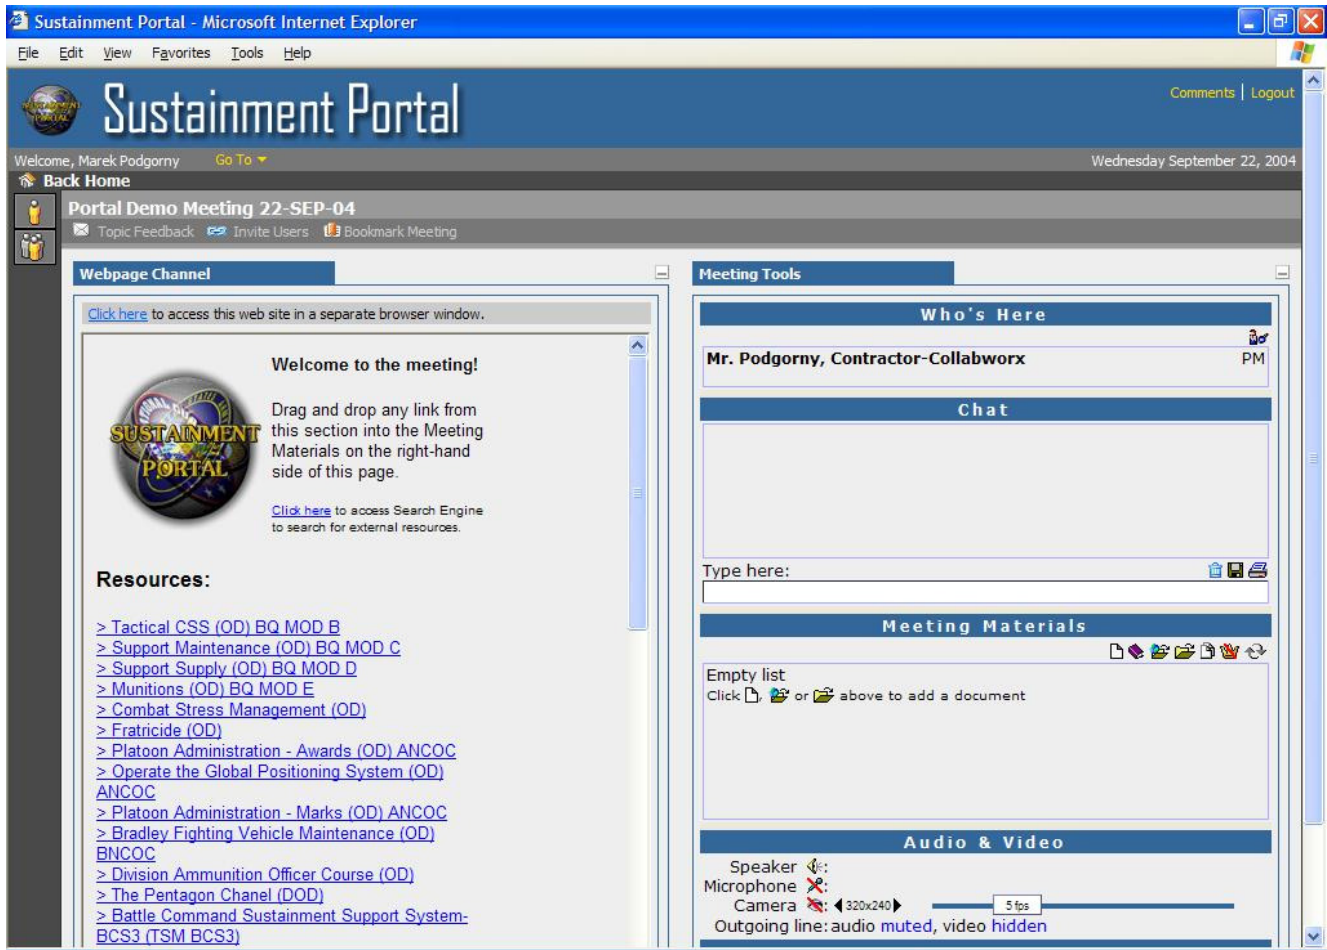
Sustainment Portal - Microsoft Internet Explorer

File Edit View Favorites Tools Help

Sustainment Portal

Comments | Logout

Welcome, Marek Podgorny Go To

Wednesday September 22, 2004

Back Home

Portal Demo Meeting 22-SEP-04

Topic Feedback Invite Users Bookmark Meeting

Webpage Channel

Click here to access this web site in a separate browser window.

SUSTAINMENT PORTAL

Welcome to the meeting!

Drag and drop any link from this section into the Meeting Materials on the right-hand side of this page.

Click here to access Search Engine to search for external resources.

Resources:

> Tactical CSS (OD) BQ MOD B
> Support Maintenance (OD) BQ MOD C
> Support Supply (OD) BQ MOD D
> Munitions (OD) BQ MOD E
> Combat Stress Management (OD)
> Fratricide (OD)
> Platoon Administration - Awards (OD) ANCOC
> Operate the Global Positioning System (OD) ANCOC
> Platoon Administration - Marks (OD) ANCOC
> Bradley Fighting Vehicle Maintenance (OD) BNCOC
> Division Ammunition Officer Course (OD)
> The Pentagon Chanel (DOD)
> Battle Command Sustainment Support System-BCS3 (TSM BCS3)

Meeting Tools

Who's Here

Mr. Podgorny, Contractor-Collabworx PM

Chat

Type here:

Meeting Materials

Empty list
Click , or above to add a document

Audio & Video

Speaker :
Microphone :
Camera : 320x240 5 fps
Outgoing line: audio muted, video hidden